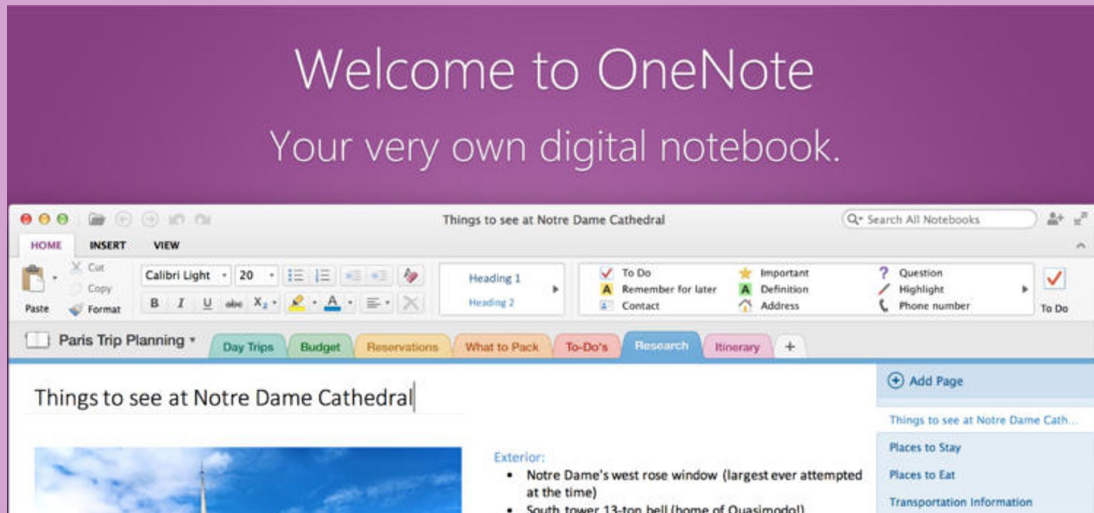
Welcome to OneNote
Your very own digital notebook.

Things to see at Notre Dame Cathedral
Search All Notebooks

HOME INSERT VIEW

Paste Cut Copy Format Calibri Light 20 B I U abc $X_2$ A

Heading 1
Heading 2

To Do
Remember for later
Contact
Important
Definition
Address
Question
Highlight
Phone number
To Do

Paris Trip Planning
Day Trips Budget Reservations What to Pack To-Do's Research Itinerary +

Things to see at Notre Dame Cathedral

Exterior:
• Notre Dame's west rose window (largest ever attempted at the time)
• South tower 13-ton bell (home of Quasimodo!)

Add Page
Things to see at Notre Dame Cath...
Places to Stay
Places to Eat
Transportation Information